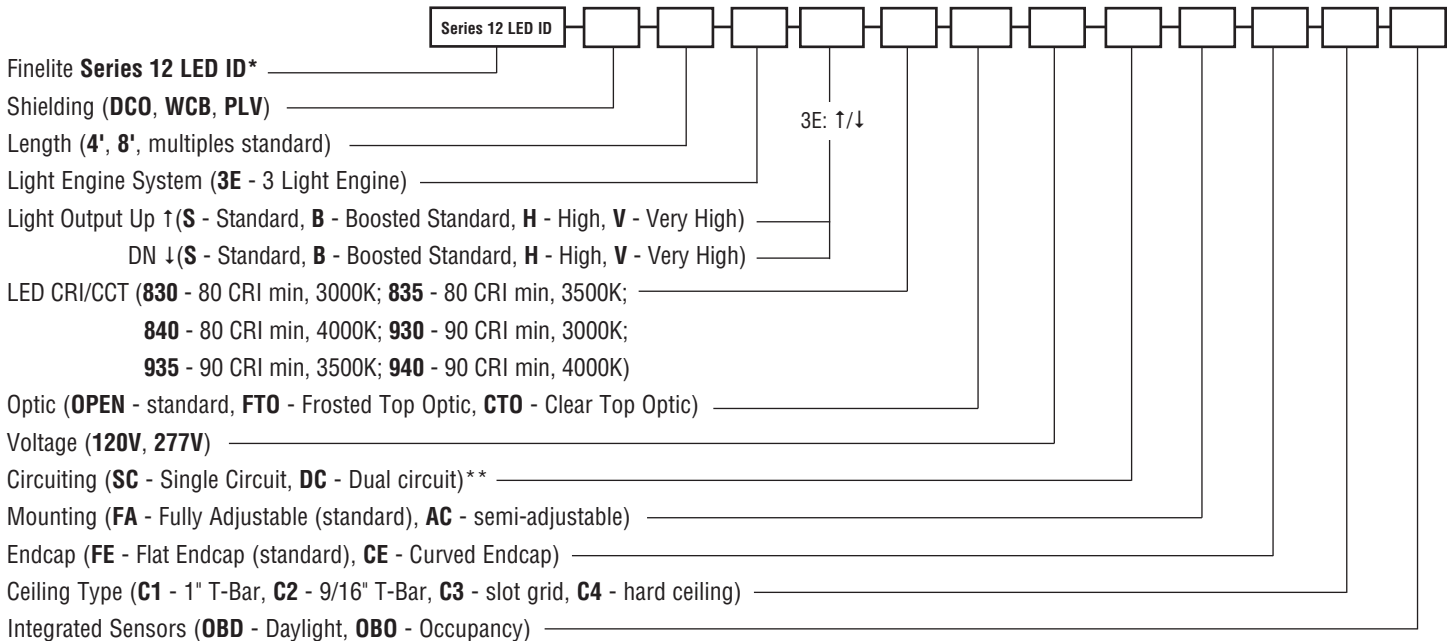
Series 12 LED ID

Finelite Series 12 LED ID*
Shielding (DCO, WCB, PLV)
Length (4', 8', multiples standard)
Light Engine System (3E - 3 Light Engine)
3E: ↑/↓
Light Output Up ↑(S - Standard, B - Boosted Standard, H - High, V - Very High)
DN ↓(S - Standard, B - Boosted Standard, H - High, V - Very High)
LED CRI/CCT (830 - 80 CRI min, 3000K; 835 - 80 CRI min, 3500K;
840 - 80 CRI min, 4000K; 930 - 90 CRI min, 3000K;
935 - 90 CRI min, 3500K; 940 - 90 CRI min, 4000K)
Optic (OPEN - standard, FTO - Frosted Top Optic, CTO - Clear Top Optic)
Voltage (120V, 277V)
Circuiting (SC - Single Circuit, DC - Dual circuit)**
Mounting (FA - Fully Adjustable (standard), AC - semi-adjustable)
Endcap (FE - Flat Endcap (standard), CE - Curved Endcap)
Ceiling Type (C1 - 1" T-Bar, C2 - 9/16" T-Bar, C3 - slot grid, C4 - hard ceiling)
Integrated Sensors (OBD - Daylight, OBO - Occupancy)